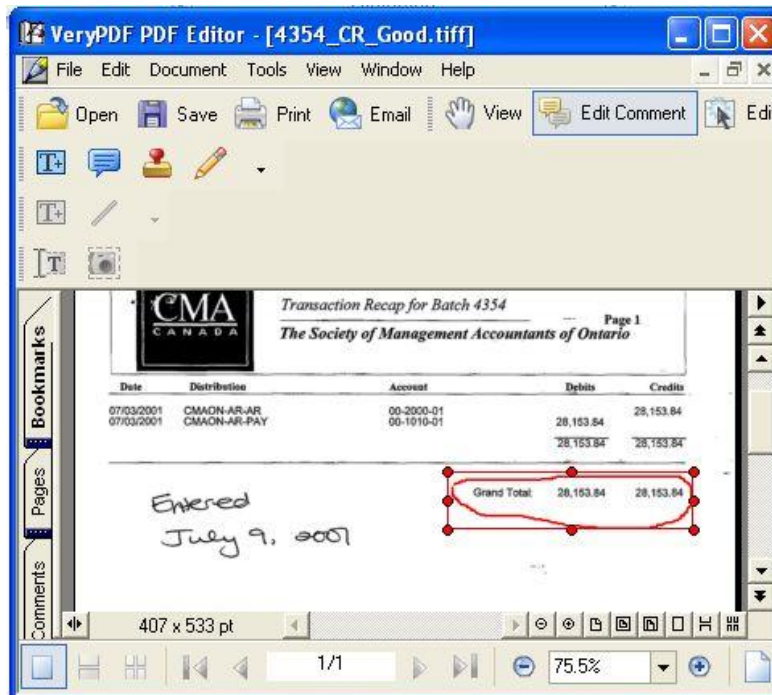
VeryPDF PDF Editor - [4354_CR_Good.tiff]

File Edit Document Tools View Window Help

Open Save Print Email View Edit Comment Edi

Bookmarks Pages Comments

CMA
CANADA

Transaction Recap for Batch 4354

Page 1

The Society of Management Accountants of Ontario

| Date | Distribution | Account | Debits | Credits |
|---|---|---|---|---|
| 07/03/2001 | CMAON-AR-AR | 00-2000-01 | | 28,153.84 |
| 07/03/2001 | CMAON-AR-PAY | 00-1010-01 | 28,153.84 | |
| | | | 28,153.84 | 28,153.84 |

Grand Total: 28,153.84 28,153.84

Entered
July 9, 2001

407 x 533 pt

1/1

75.5%